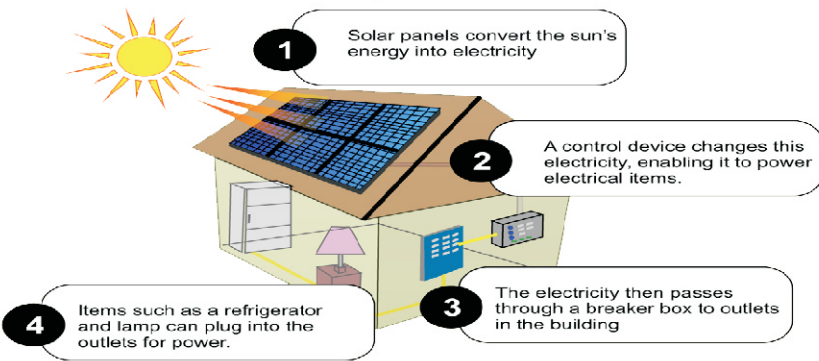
1
Solar panels convert the sun's energy into electricity

2
A control device changes this electricity, enabling it to power electrical items.

3
The electricity then passes through a breaker box to outlets in the building

4
Items such as a refrigerator and lamp can plug into the outlets for power.